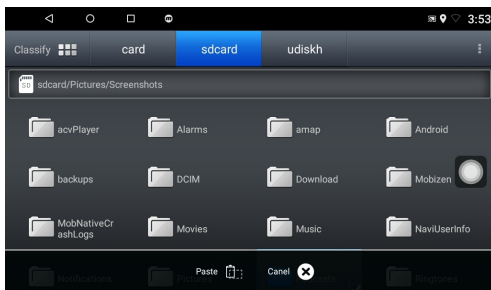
3:53

Classify

card

sdcard

udiskh

SD sdcard/Pictures/Screenshots

acvPlayer

Alarms

amap

Android

backups

DCIM

Download

Mobizen

MobNativeCrashLogs

Movies

Music

NaviUserInfo

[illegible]

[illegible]

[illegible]

Paste

Canel